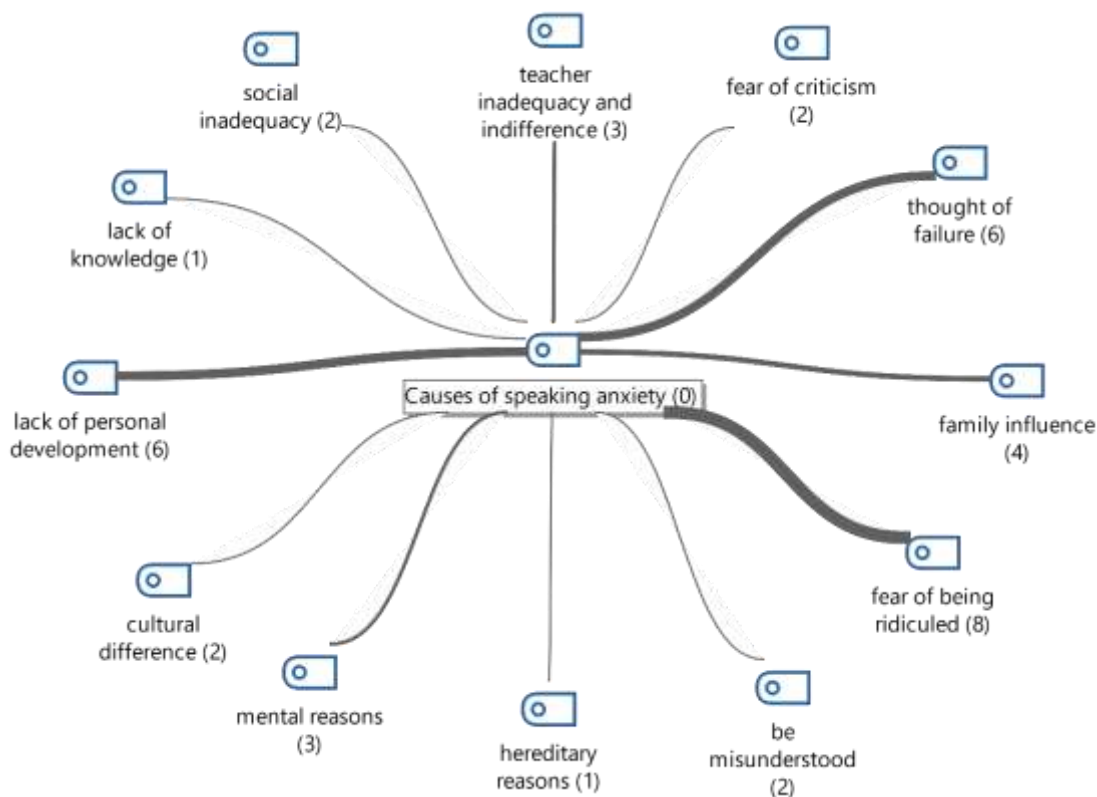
teacher inadequacy and indifference (3)

social inadequacy (2)

fear of criticism (2)

thought of failure (6)

lack of knowledge (1)

lack of personal development (6)

Causes of speaking anxiety (0)

family influence (4)

fear of being ridiculed (8)

cultural difference (2)

mental reasons (3)

hereditary reasons (1)

be misunderstood (2)